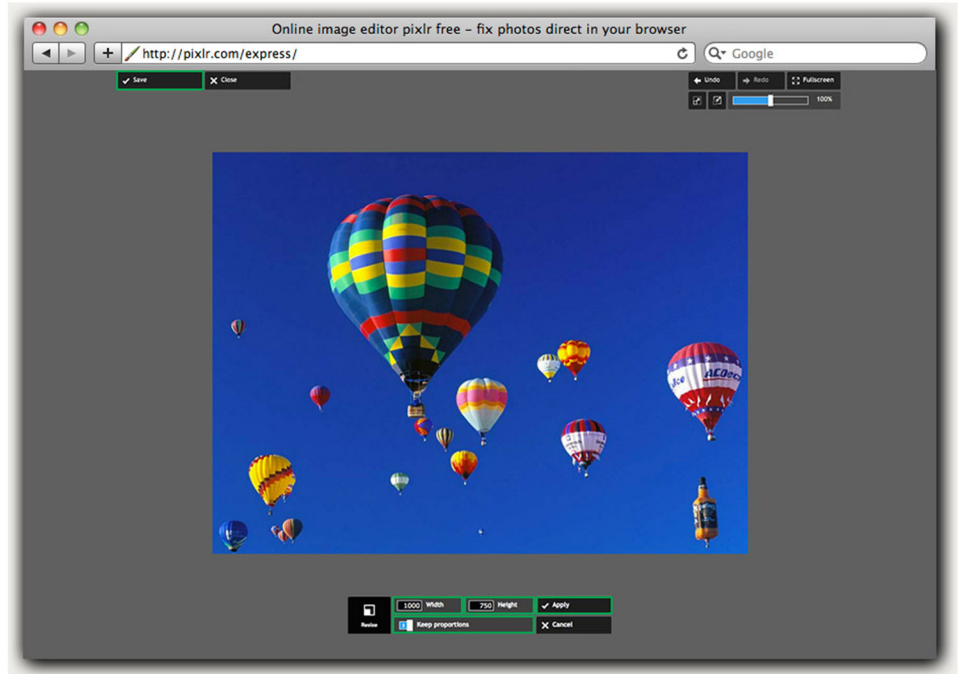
Online image editor pixlr free – fix photos direct in your browser

http://pixlr.com/express/

Google

Save

Close

Undo

Redo

Fullscreen

100%

ACDC

Resize

1000 Width

750 Height

Apply

Keep proportions

Cancel